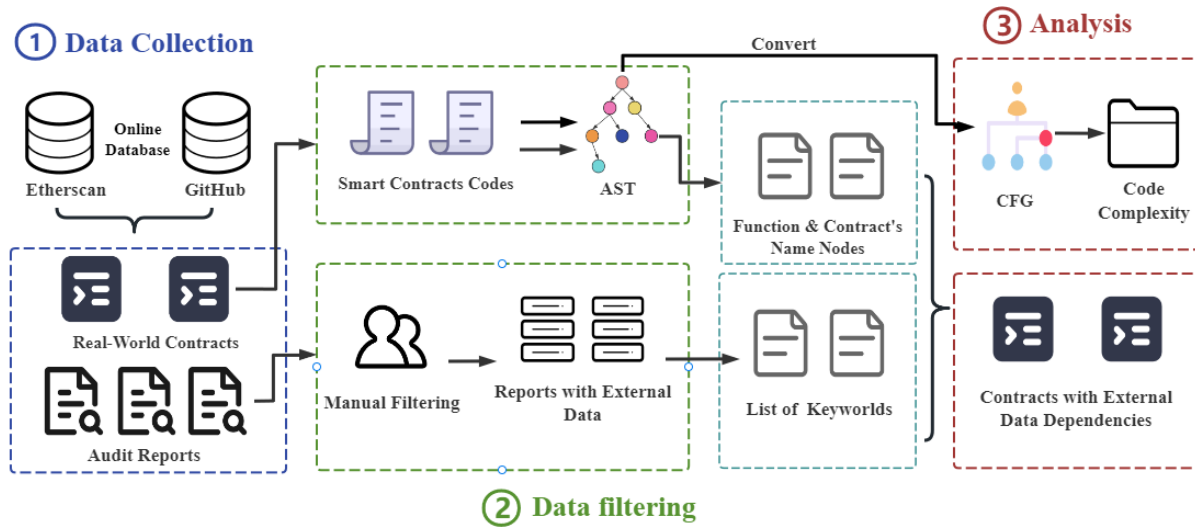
① Data Collection

Online Database

Etherscan

GitHub

Real-World Contracts

Audit Reports

Smart Contracts Codes

AST

Convert

Function & Contract's Name Nodes

Manual Filtering

Reports with External Data

List of Keyworlds

② Data filtering

③ Analysis

CFG

Code Complexity

Contracts with External Data Dependencies